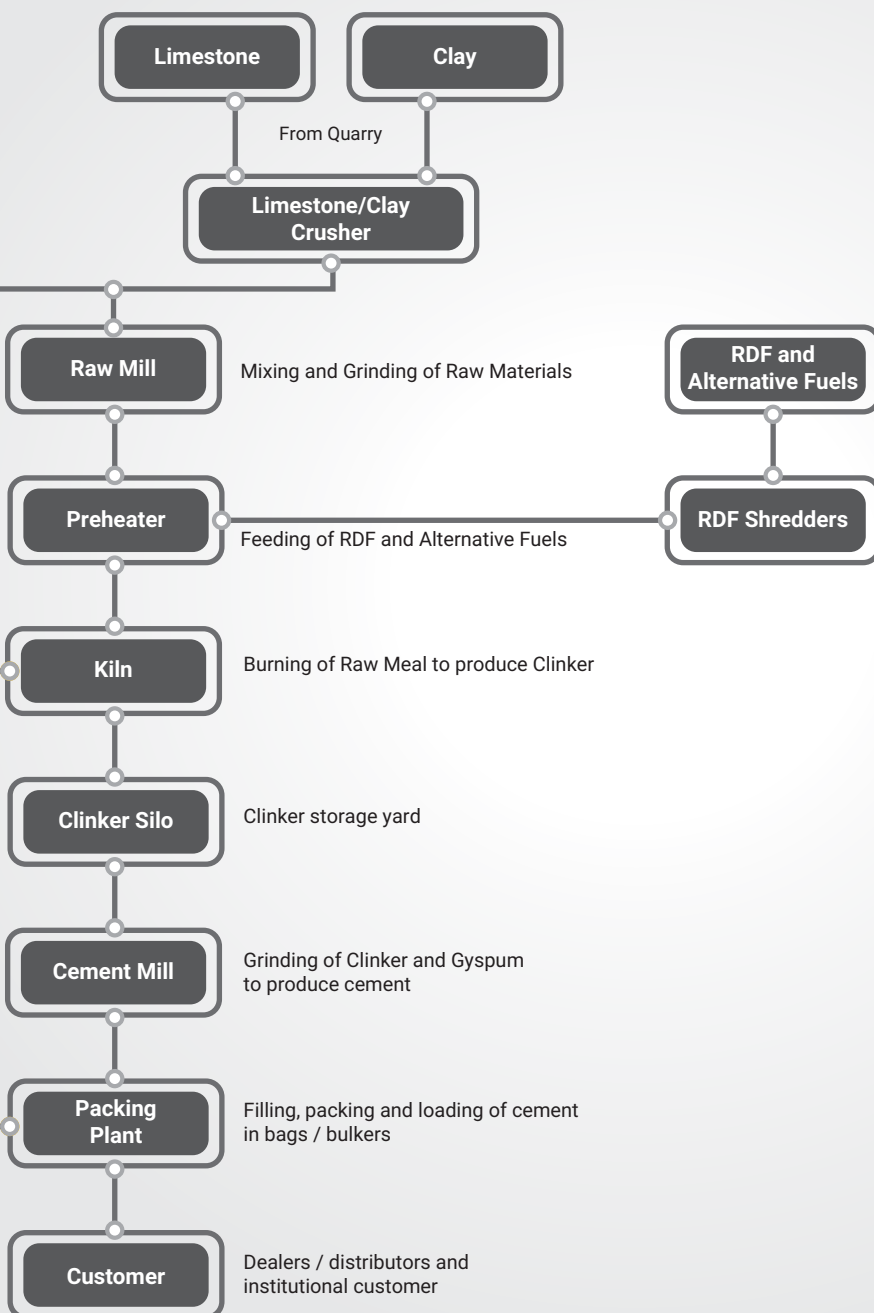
Limestone

Clay

From Quarry

Limestone/Clay Crusher

Raw Mill

Mixing and Grinding of Raw Materials

RDF and Alternative Fuels

Preheater

Feeding of RDF and Alternative Fuels

RDF Shredders

Kiln

Burning of Raw Meal to produce Clinker

Clinker Silo

Clinker storage yard

Cement Mill

Grinding of Clinker and Gyspum to produce cement

Packing Plant

Filling, packing and loading of cement in bags / bulkers

Customer

Dealers / distributors and institutional customer